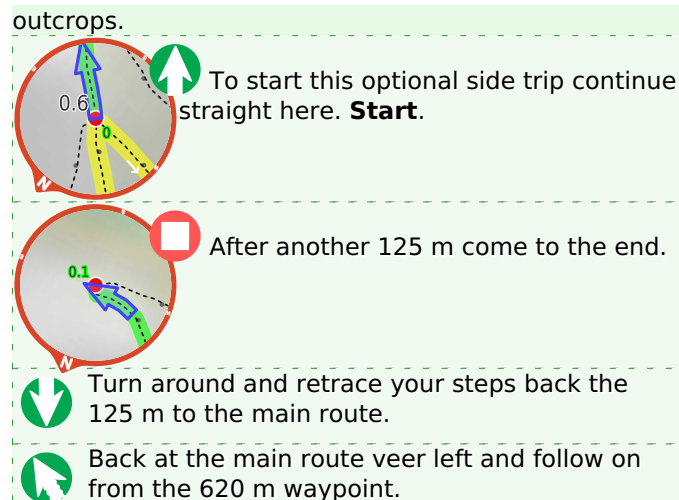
outcrops.

0.6

0

N

To start this optional side trip continue straight here. **Start**.

0.1

N

After another 125 m come to the end.

Turn around and retrace your steps back the 125 m to the main route.

Back at the main route veer left and follow on from the 620 m waypoint.